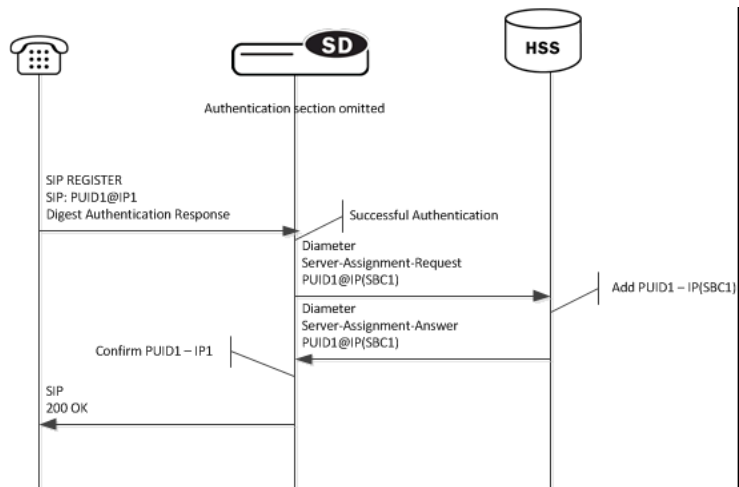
SD

HSS

Authentication section omitted

SIP REGISTER
SIP: PUID1@IP1
Digest Authentication Response

Successful Authentication

Diameter
Server-Assignment-Request
PUID1@IP(SBC1)

Add PUID1 – IP(SBC1)

Diameter
Server-Assignment-Answer
PUID1@IP(SBC1)

Confirm PUID1 – IP1

SIP
200 OK